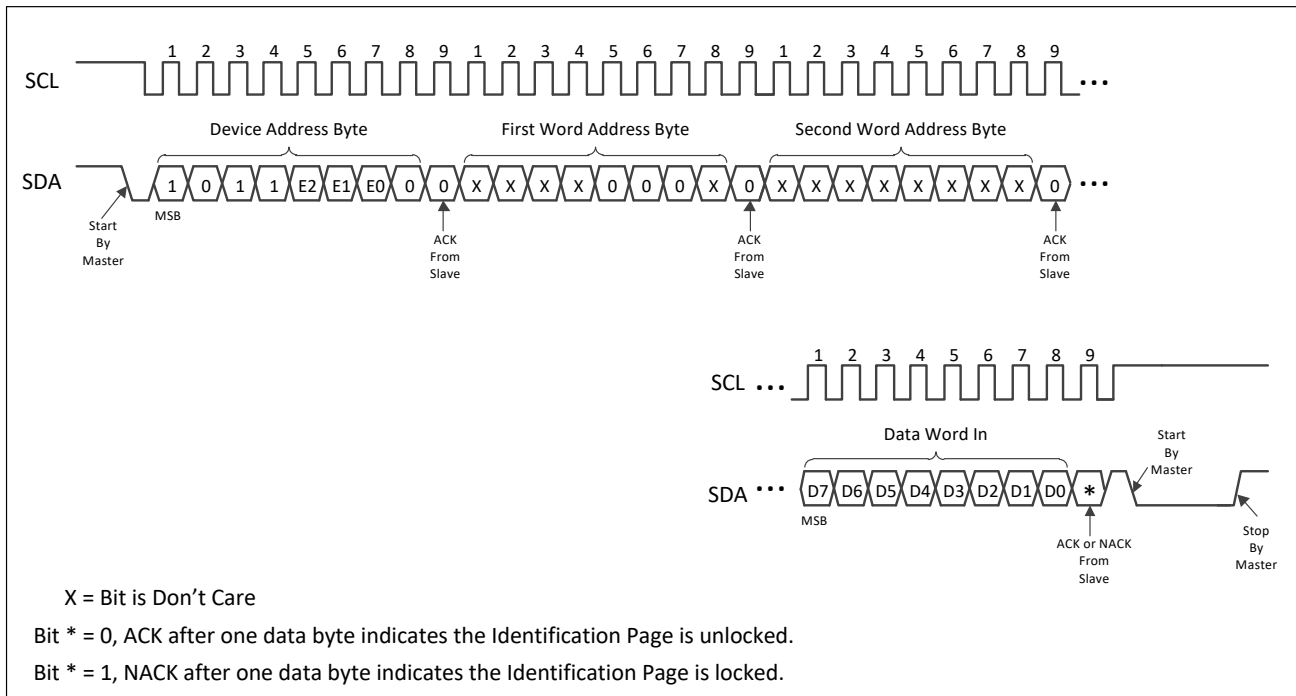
1 2 3 4 5 6 7 8 9 1 2 3 4 5 6 7 8 9 1 2 3 4 5 6 7 8 9

SCL ...

Device Address Byte

First Word Address Byte

Second Word Address Byte

SDA 1 0 1 1 E2 E1 E0 0 0 X X X X 0 0 0 X 0 X X X X X X X X 0 ...

Start By Master

MSB

ACK From Slave

ACK From Slave

ACK From Slave

1 2 3 4 5 6 7 8 9

SCL ...

Data Word In

SDA ... D7 D6 D5 D4 D3 D2 D1 D0 *

MSB

Start By Master

ACK or NACK From Slave

Stop By Master

X = Bit is Don’t Care

Bit * = 0, ACK after one data byte indicates the Identification Page is unlocked.

Bit * = 1, NACK after one data byte indicates the Identification Page is locked.